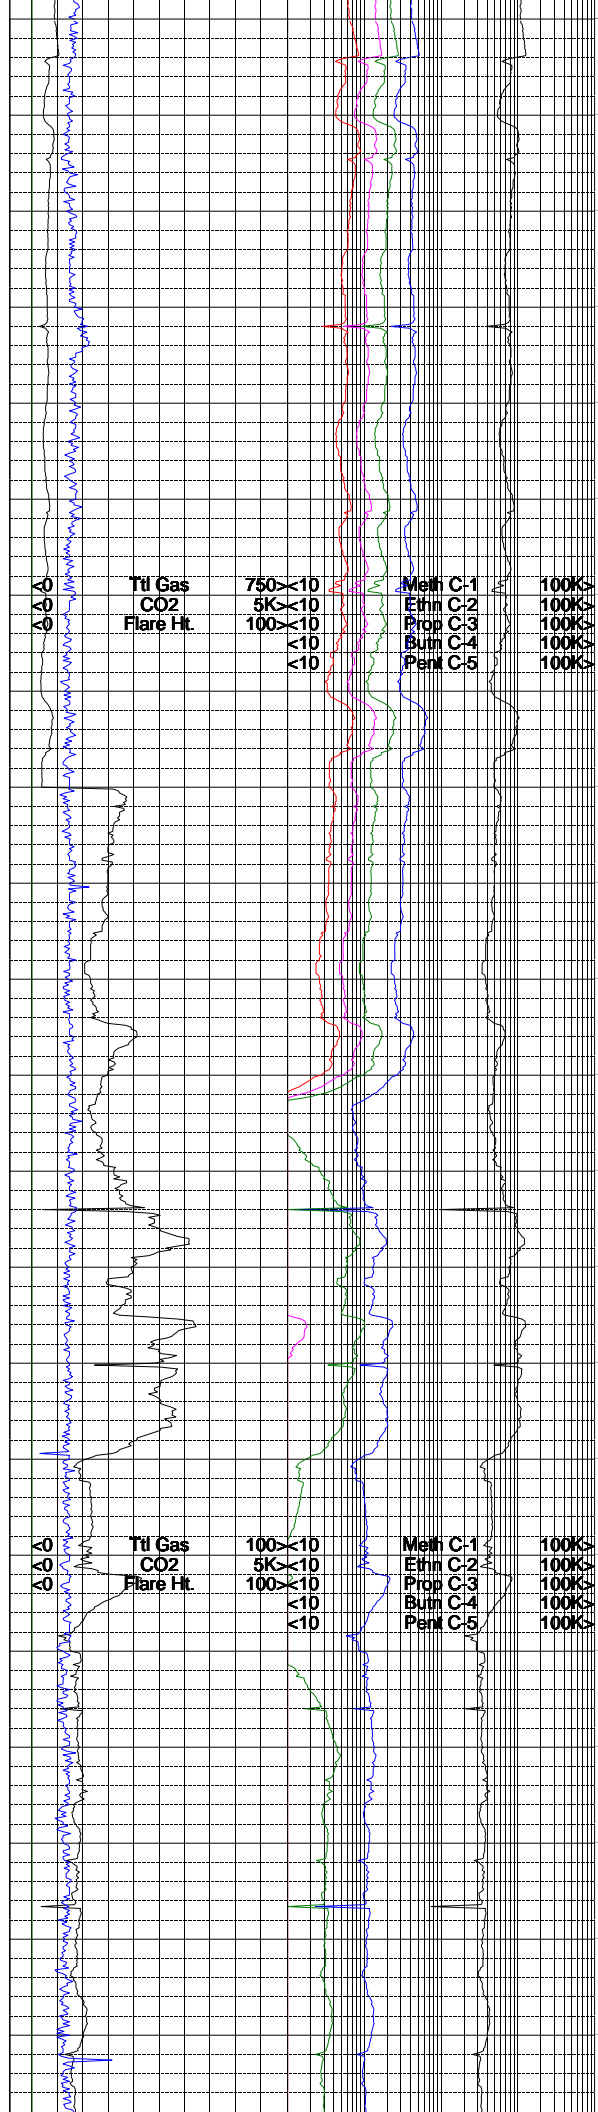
<0 Ttl Gas 750> <10 Meth C-1 100K>
<0 CO2 5K> <10 Ethn C-2 100K>
<0 Flare Ht. 100> <10 Prop C-3 100K>
<10 Butn C-4 100K>
<10 Pent C-5 100K>

<0 Ttl Gas 100> <10 Meth C-1 100K>
<0 CO2 5K> <10 Ethn C-2 100K>
<0 Flare Ht. 100> <10 Prop C-3 100K>
<10 Butn C-4 100K>
<10 Pent C-5 100K>